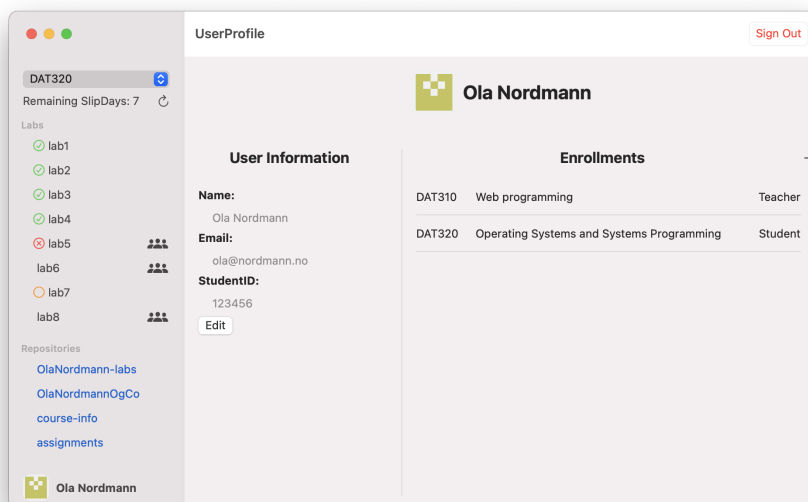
DAT320

Remaining SlipDays: 7

Labs

lab1

lab2

lab3

lab4

lab5

lab6

lab7

lab8

Repositories

OlaNordmann-labs

OlaNordmannOgCo

course-info

assignments

Ola Nordmann

UserProfile

Sign Out

Ola Nordmann

User Information

Name:

Ola Nordmann

Email:

ola@nordmann.no

StudentID:

123456

Edit

Enrollments

| | | |
|---|---|---|
| DAT310 | Web programming | Teacher |
| DAT320 | Operating Systems and Systems Programming | Student |